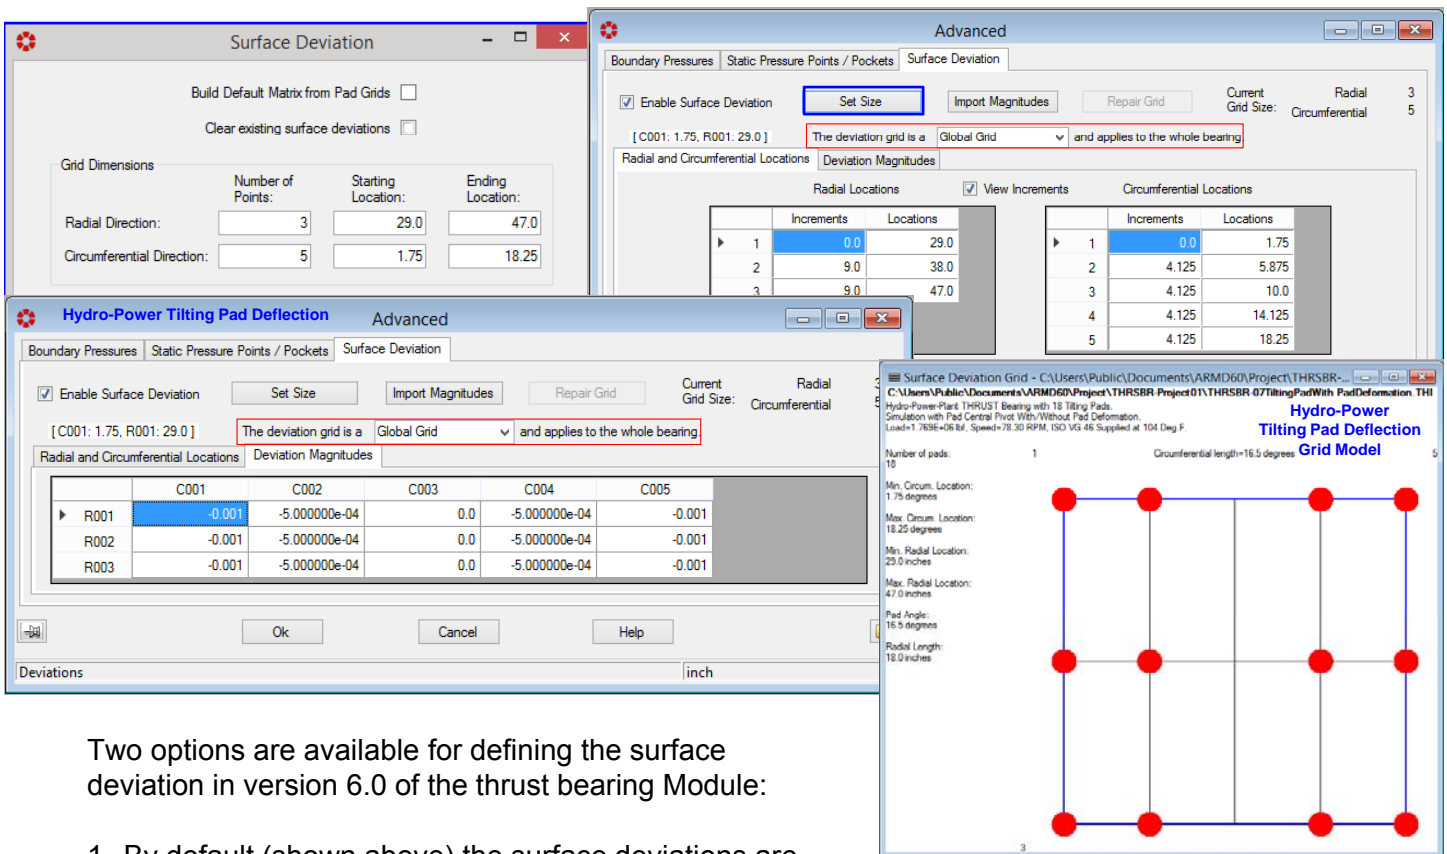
Surface Deviation

Build Default Matrix from Pad Grids

Clear existing surface deviations

Grid Dimensions

| | Number of Points: | Starting Location: | Ending Location: |
|---|---|---|---|
| Radial Direction: | 3 | 29.0 | 47.0 |
| Circumferential Direction: | 5 | 1.75 | 18.25 |

Advanced

Boundary Pressures | Static Pressure Points / Pockets | Surface Deviation

Enable Surface Deviation | Set Size | Import Magnitudes | Repair Grid | Current Grid Size: | Radial 3 | Circumferential 5

[ C001: 1.75, R001: 29.0 ] | The deviation grid is a | Global Grid | and applies to the whole bearing

Radial and Circumferential Locations | Deviation Magnitudes

Radial Locations | View Increments | Circumferential Locations

| | Increments | Locations |
|---|---|---|
| 1 | 0.0 | 29.0 |
| 2 | 9.0 | 38.0 |
| 3 | 9.0 | 47.0 |

| | Increments | Locations |
|---|---|---|
| 1 | 0.0 | 1.75 |
| 2 | 4.125 | 5.875 |
| 3 | 4.125 | 10.0 |
| 4 | 4.125 | 14.125 |
| 5 | 4.125 | 18.25 |

Hydro-Power Tilting Pad Deflection   Advanced

Boundary Pressures | Static Pressure Points / Pockets | Surface Deviation

Enable Surface Deviation | Set Size | Import Magnitudes | Repair Grid | Current Grid Size: | Radial 3 | Circumferential 5

[ C001: 1.75, R001: 29.0 ] | The deviation grid is a | Global Grid | and applies to the whole bearing

Radial and Circumferential Locations | Deviation Magnitudes

| | C001 | C002 | C003 | C004 | C005 |
|---|---|---|---|---|---|
| R001 | -0.001 | -5.000000e-04 | 0.0 | -5.000000e-04 | -0.001 |
| R002 | -0.001 | -5.000000e-04 | 0.0 | -5.000000e-04 | -0.001 |
| R003 | -0.001 | -5.000000e-04 | 0.0 | -5.000000e-04 | -0.001 |

Ok | Cancel | Help

Deviations | inch

Surface Deviation Grid - C:\Users\Public\Documents\ARMD60\Project\THRSBR-...
C:\Users\Public\Documents\ARMD60\Project\THRSBR-Project01\THRSBR-07TiltingPadWith PadDeformation.THI
Hydro-Power-Plant THRUST Bearing with 18 Tilting Pads.
Simulation with Pad Central Pivot With/Without Pad Deformation.
Load=1.7696+06 lbf, Speed=78.30 RPM, ISO VG 46 Supplied at 104 Deg F

Hydro-Power Tilting Pad Deflection Grid Model

Number of pads: 18   1   Circumferential length=16.5 degrees   5
Min. Circum. Location: 1.75 degrees
Max. Circum. Location: 18.25 degrees
Min. Radial Location: 29.0 inches
Max. Radial Location: 47.0 inches
Pad Angle: 16.5 degrees
Radial Length: 18.0 inches
3

Two options are available for defining the surface deviation in version 6.0 of the thrust bearing Module:

1. By default (shown above) the surface deviations are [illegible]